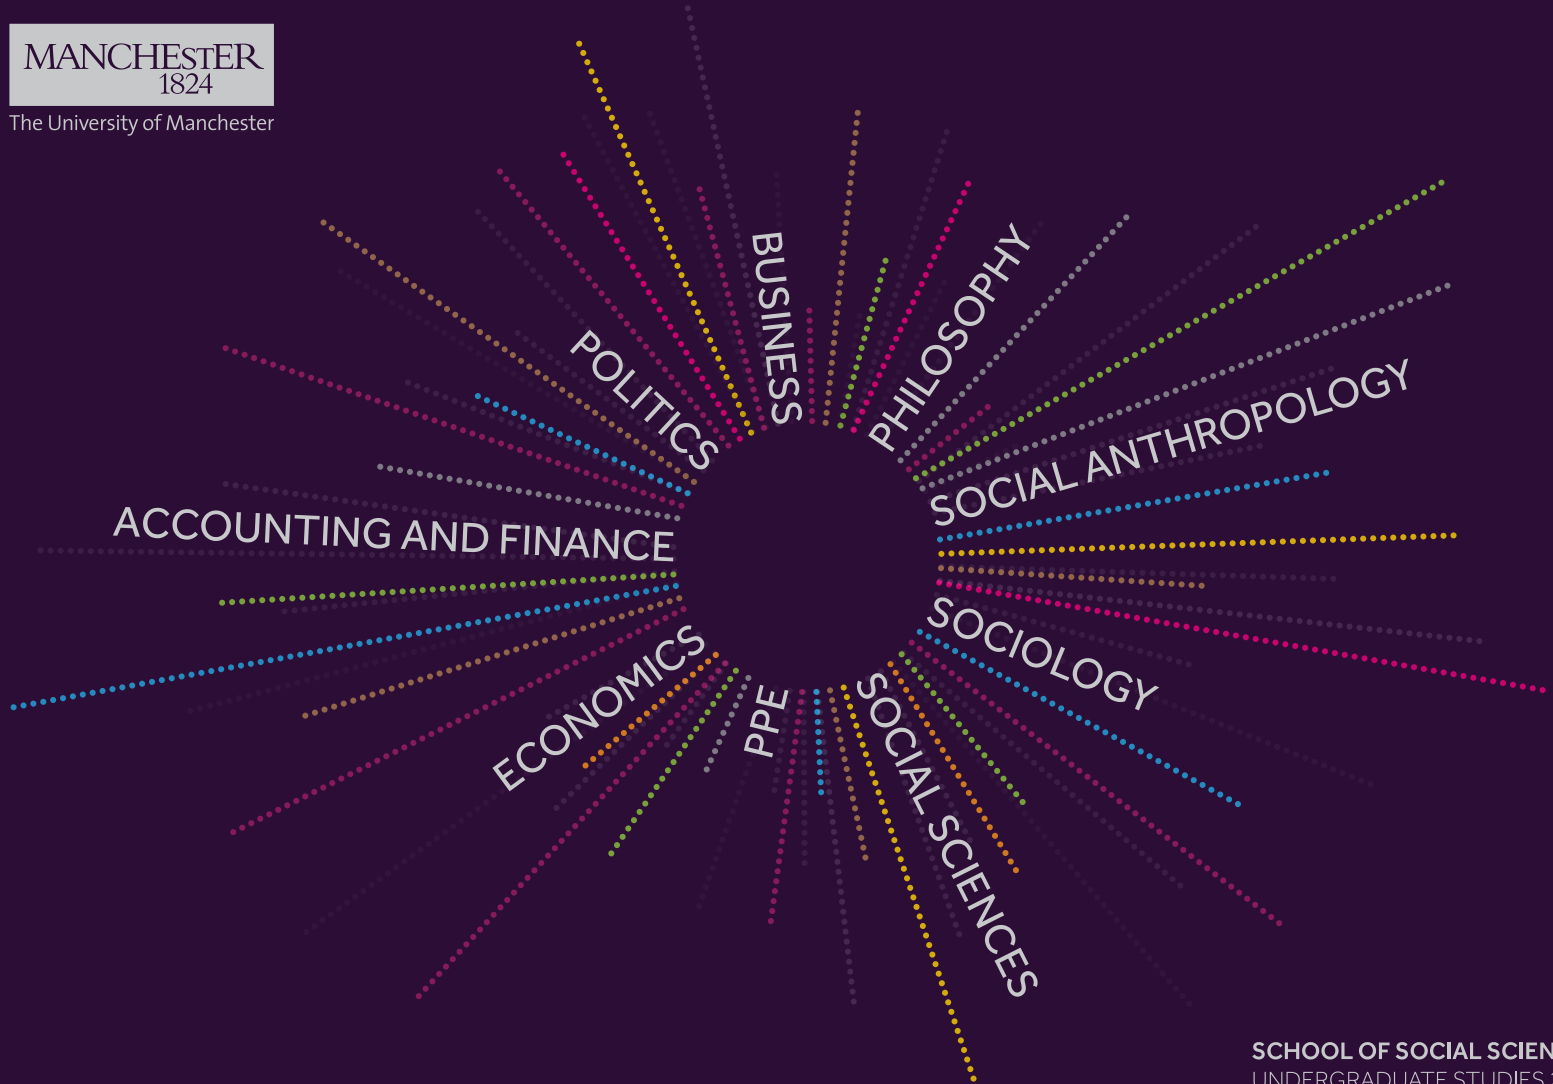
MANCHESTER
1824
The University of Manchester

POLITICS
BUSINESS
PHILOSOPHY
SOCIAL ANTHROPOLOGY
ACCOUNTING AND FINANCE
SOCIOLOGY
ECONOMICS
PPE
SOCIAL SCIENCES

SCHOOL OF SOCIAL SCIEN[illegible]
UNDERGRADUATE STUDIES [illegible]